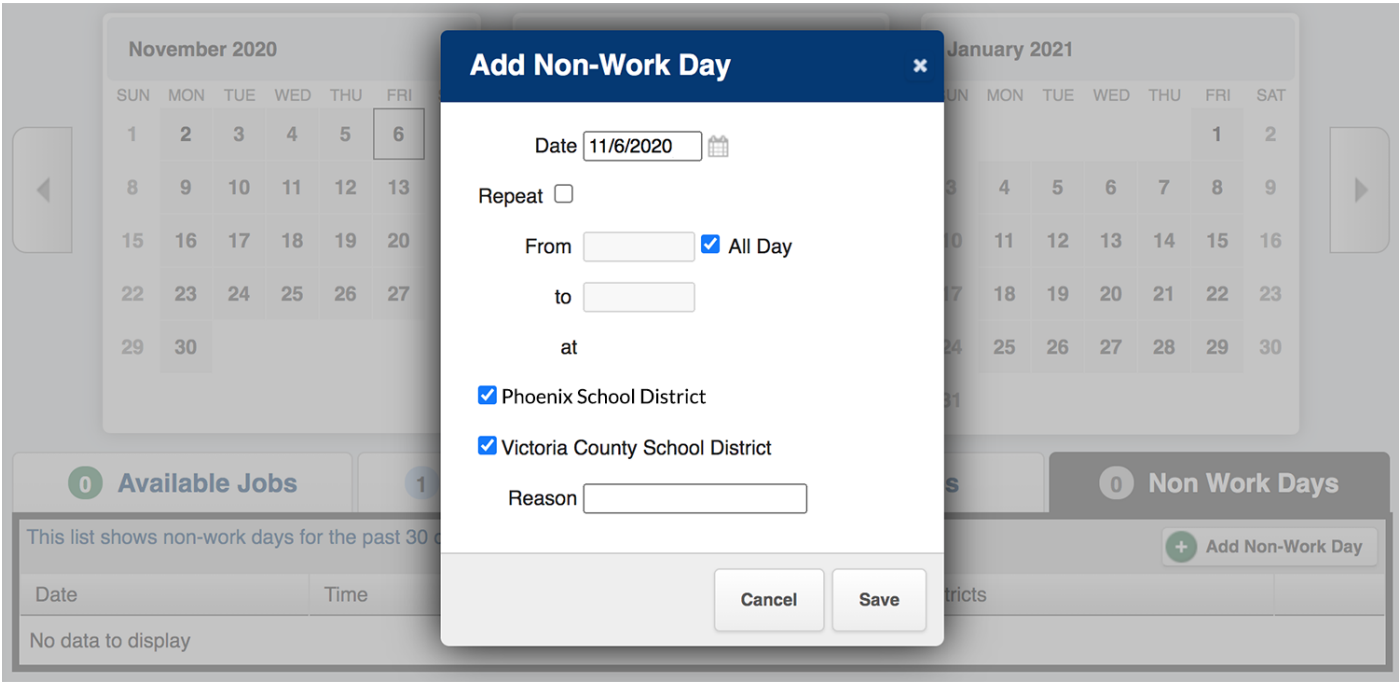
November 2020

| SUN | MON | TUE | WED | THU | FRI |
|---|---|---|---|---|---|
| 1 | 2 | 3 | 4 | 5 | 6 |
| 8 | 9 | 10 | 11 | 12 | 13 |
| 15 | 16 | 17 | 18 | 19 | 20 |
| 22 | 23 | 24 | 25 | 26 | 27 |
| 29 | 30 | | | | |

January 2021

| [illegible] | MON | TUE | WED | THU | FRI | SAT |
|---|---|---|---|---|---|---|
| | | | | | 1 | 2 |
| 3 | 4 | 5 | 6 | 7 | 8 | 9 |
| 10 | 11 | 12 | 13 | 14 | 15 | 16 |
| 17 | 18 | 19 | 20 | 21 | 22 | 23 |
| 24 | 25 | 26 | 27 | 28 | 29 | 30 |
| 31 | | | | | | |

Add Non-Work Day ×

Date 11/6/2020

Repeat

From All Day

to

at

Phoenix School District

Victoria County School District

Reason

Cancel Save

0 Available Jobs 1 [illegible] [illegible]s 0 Non Work Days

This list shows non-work days for the past 30 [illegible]

Add Non-Work Day

| Date | Time | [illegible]tricts |
|---|---|---|
| No data to display | | |